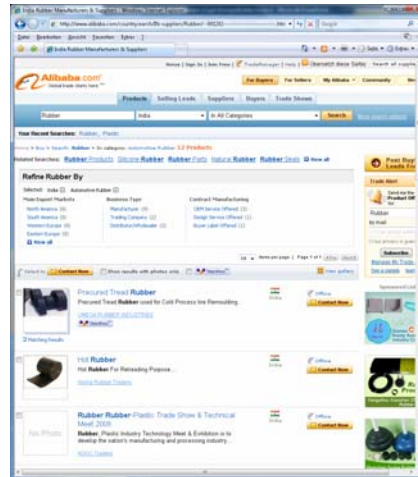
India Rubber Manufacturers & Suppliers - Windows Internet Explorer

http://www.alibaba.com/countrysearch/IN-suppliers/Rubber/

Datei Bearbeiten Ansicht Favoriten Extras ?

India Rubber Manufacturers & Suppliers

Alibaba.com

Global trade starts here.

For Buyers For Sellers My Alibaba Community

Products Selling Leads Suppliers Buyers Trade Shows

Rubber India In All Categories Search

Your Recent Searches: Rubber, Plastic

Related Searches: Rubber Products Silicone Rubber Rubber Parts Natural Rubber Rubber Seals

Refine Rubber By

Selected: India Automotive Rubber

Main Export Markets
North America
South America
Western Europe
Eastern Europe
View all

Business Type
Manufacturer
Trading Company
Distributor/Wholesaler

Contract Manufacturing
OEM Service Offered
Design Service Offered
Buyer Label Offered

Contact Now Show results with photos only View gallery

Precured Tread Rubber
Precured Tread Rubber used for Cold Process tire Remoulding.
India
Offline
Contact Now

Hot Rubber
Hot Rubber For Retreading Purpose.
India
Offline
Contact Now

Rubber Rubber-Plastic Trade Show & Technical Meet 2009
Rubber, Plastic Industry Technical Meet & Exhibition is to develop the nation's manufacturing and processing industry...
No Photo
India
Offline
Contact Now

Post Buying Leads
Trade Alert
Rubber
Subscribe